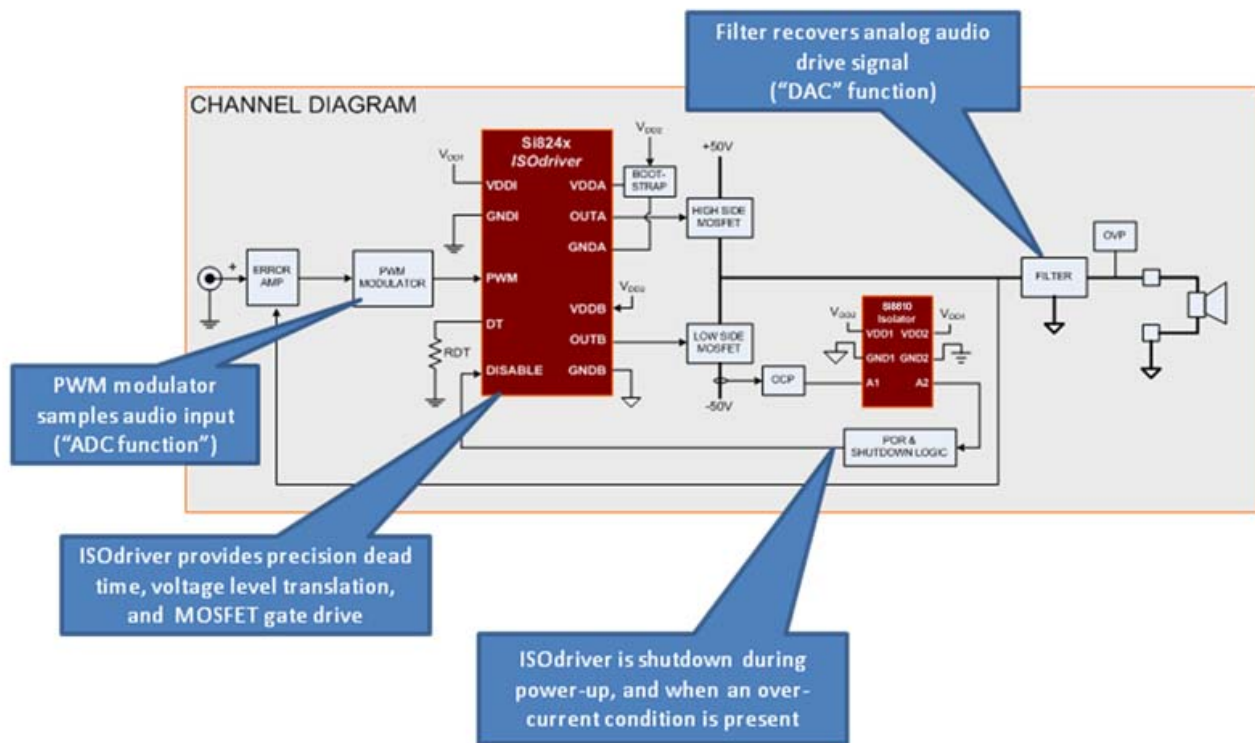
Filter recovers analog audio drive signal ("DAC" function)

CHANNEL DIAGRAM

Si824x
ISOdriver

$V_{DD1}$

VDDI

GNDI

PWM

DT

DISABLE

VDDA

OUTA

GNDA

VDDB

OUTB

GNDB

$V_{DD2}$

$V_{DD2}$

BOOT-STRAP

+50V

HIGH SIDE MOSFET

LOW SIDE MOSFET

-50V

+

ERROR AMP

PWM MODULATOR

RDT

OCP

Si8610
Isolator

$V_{DD2}$

$V_{DD1}$

VDD1

VDD2

GND1

GND2

A1

A2

POR & SHUTDOWN LOGIC

FILTER

OVP

PWM modulator samples audio input ("ADC function")

ISOdriver provides precision dead time, voltage level translation, and MOSFET gate drive

ISOdriver is shutdown during power-up, and when an over-current condition is present